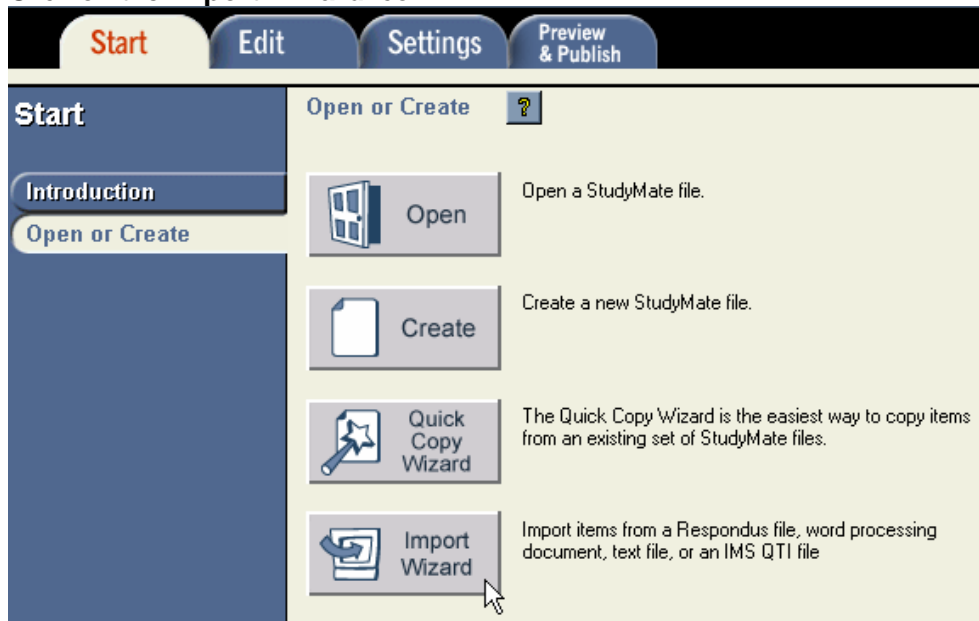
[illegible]

Start
Edit
Settings
Preview & Publish

Start

Introduction
Open or Create

Open or Create ?

Open
Open a StudyMate file.

Create
Create a new StudyMate file.

Quick Copy Wizard
The Quick Copy Wizard is the easiest way to copy items from an existing set of StudyMate files.

Import Wizard
Import items from a Respondus file, word processing document, text file, or an IMS QTI file